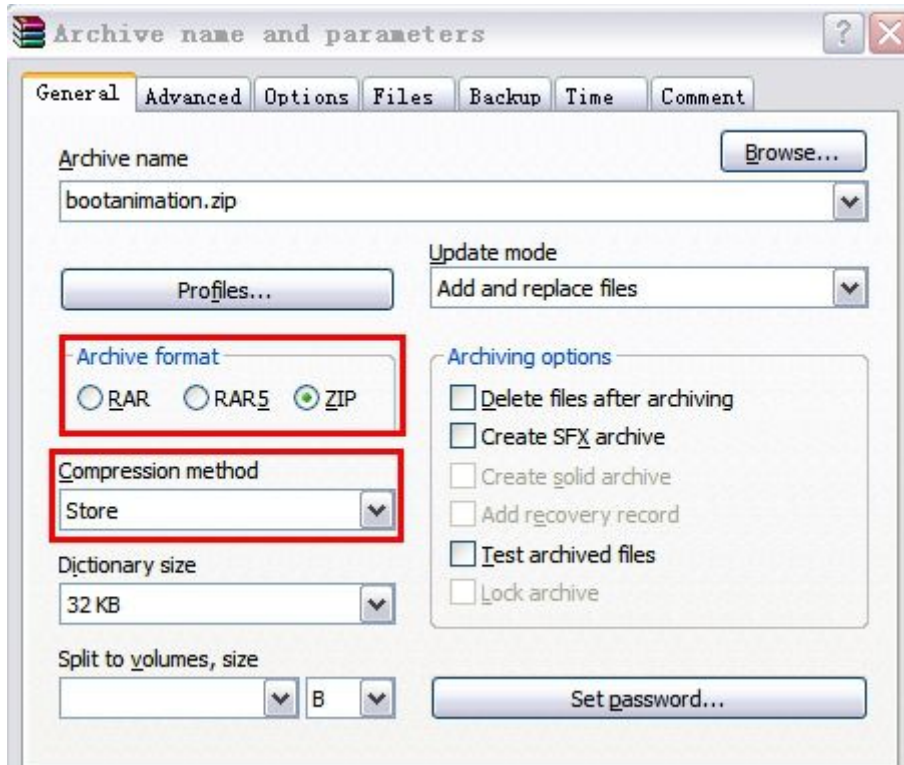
Archive name and parameters

General | Advanced | Options | Files | Backup | Time | Comment

Archive name
Browse...
bootanimation.zip

Update mode
Profiles...
Add and replace files

Archive format
RAR RAR5 ZIP

Archiving options
Delete files after archiving
Create SFX archive
Create solid archive
Add recovery record
Test archived files
Lock archive

Compression method
Store

Dictionary size
32 KB

Split to volumes, size
B

Set password...